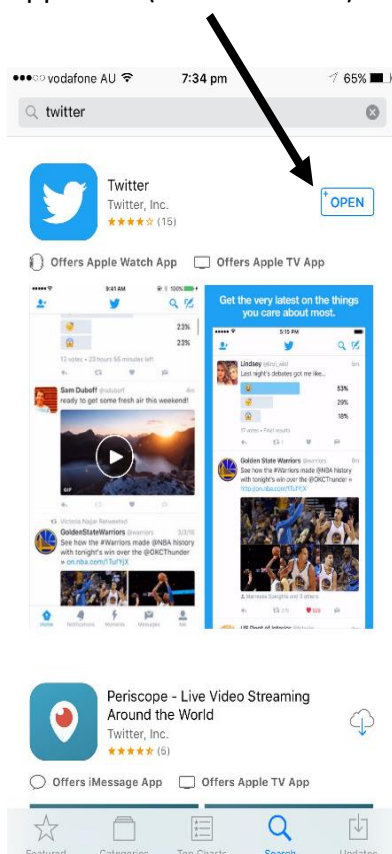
●●●○○ vodafone AU 7:34 pm 65%

twitter

Twitter
Twitter, Inc.
★★★★☆ (15)

OPEN

Offers Apple Watch App
Offers Apple TV App

9:41 AM

23%
23%

Sam Duboff
ready to get some fresh air this weekend!

GIF

Victoria Najjar Retweeted
GoldenStateWarriors @warriors
See how the #Warriors made #NBA history with tonight's win over the @OKCThunder » on.nba.com/1TuFYjX

Get the very latest on the things you care about most.

5:15 PM

Lindsey
Last night's debates got me like...
53%
29%
18%

Golden State Warriors @warriors
See how the #Warriors made #NBA history with tonight's win over the @OKCThunder » http://on.nba.com/1TuFYjX

Periscope - Live Video Streaming Around the World
Twitter, Inc.
★★★★★ (6)

Offers iMessage App
Offers Apple TV App

Featured Categories Top Charts Search Updates